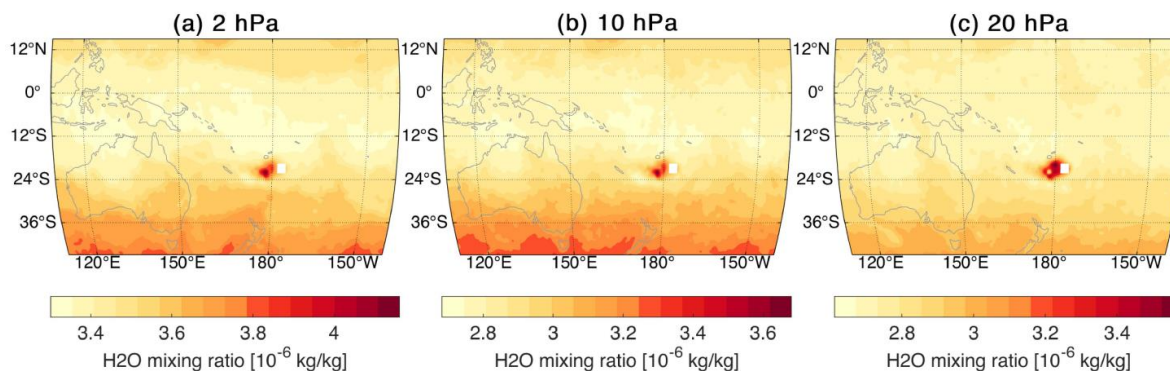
(a) 2 hPa

12°N
0°
12°S
24°S
36°S

120°E 150°E 180° 150°W

3.4 3.6 3.8 4

H2O mixing ratio [$10^{-6}$ kg/kg]

(b) 10 hPa

12°N
0°
12°S
24°S
36°S

120°E 150°E 180° 150°W

2.8 3 3.2 3.4 3.6

H2O mixing ratio [$10^{-6}$ kg/kg]

(c) 20 hPa

12°N
0°
12°S
24°S
36°S

120°E 150°E 180° 150°W

2.8 3 3.2 3.4

H2O mixing ratio [$10^{-6}$ kg/kg]